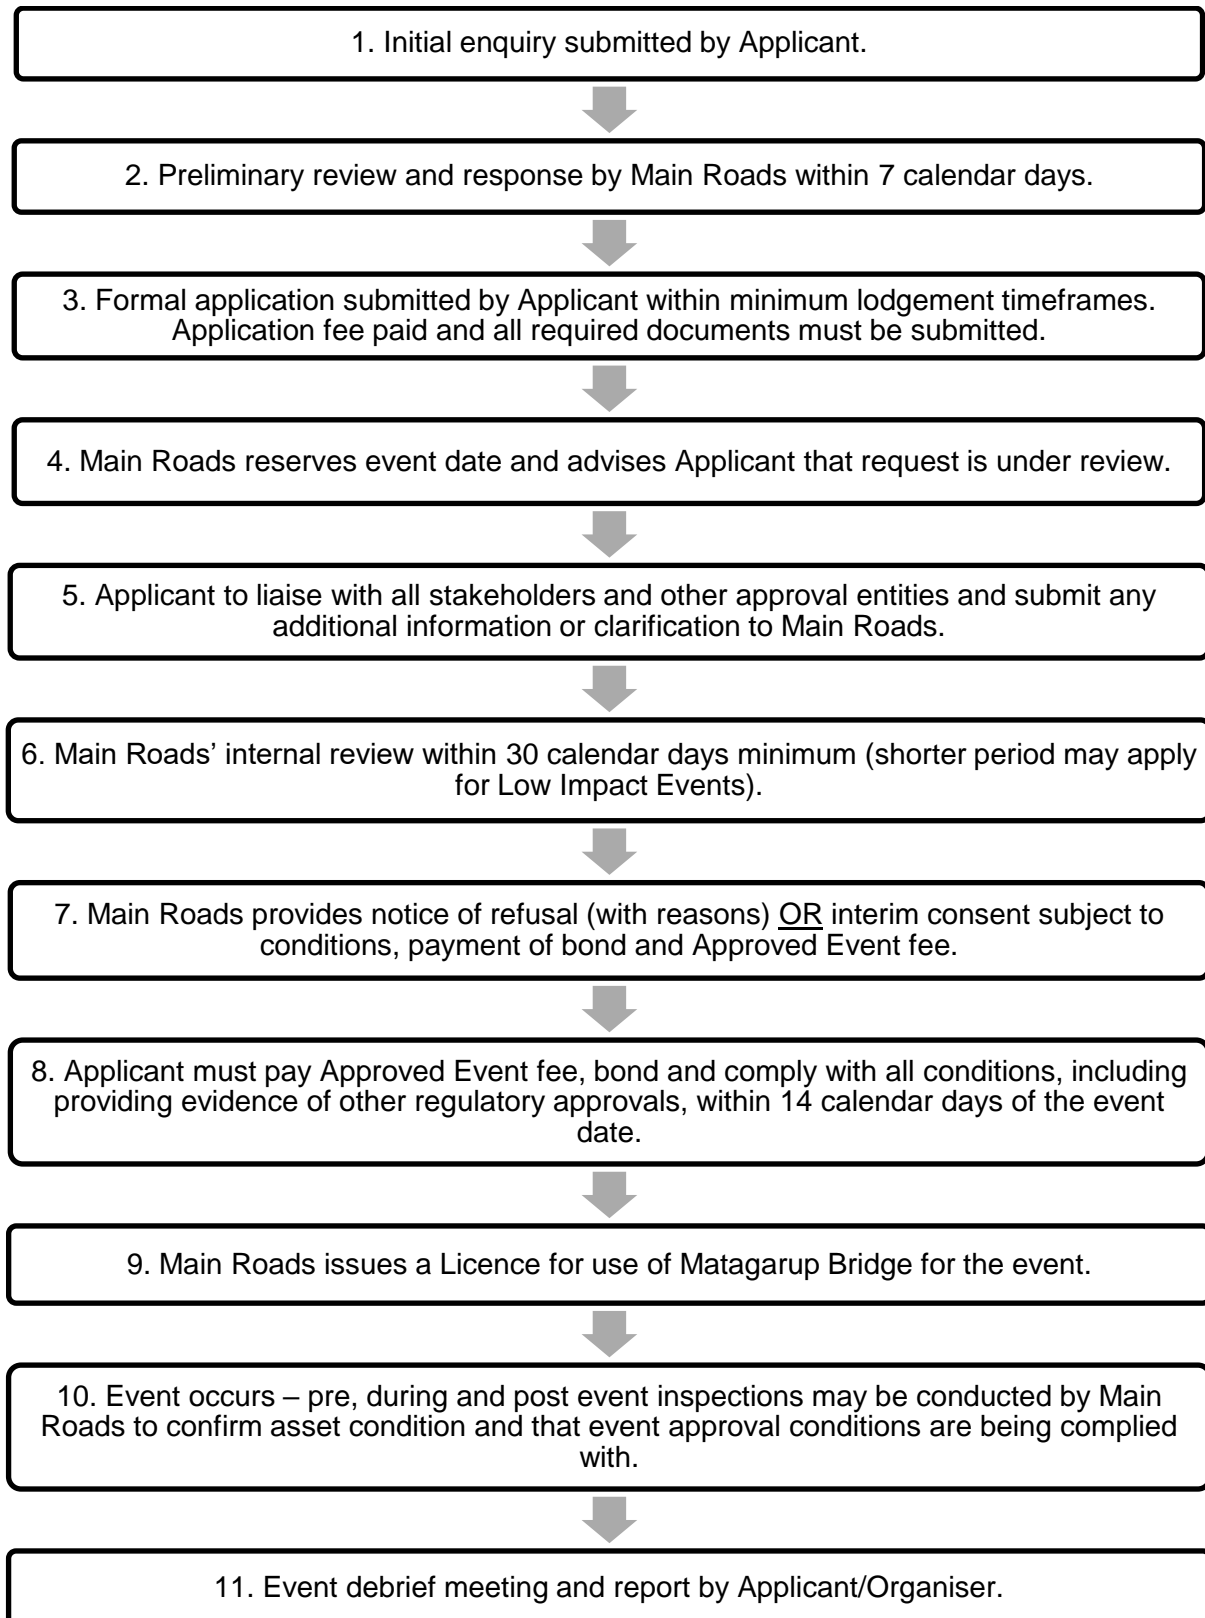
1. Initial enquiry submitted by Applicant.

2. Preliminary review and response by Main Roads within 7 calendar days.

3. Formal application submitted by Applicant within minimum lodgement timeframes. Application fee paid and all required documents must be submitted.

4. Main Roads reserves event date and advises Applicant that request is under review.

5. Applicant to liaise with all stakeholders and other approval entities and submit any additional information or clarification to Main Roads.

6. Main Roads' internal review within 30 calendar days minimum (shorter period may apply for Low Impact Events).

7. Main Roads provides notice of refusal (with reasons) OR interim consent subject to conditions, payment of bond and Approved Event fee.

8. Applicant must pay Approved Event fee, bond and comply with all conditions, including providing evidence of other regulatory approvals, within 14 calendar days of the event date.

9. Main Roads issues a Licence for use of Matagarup Bridge for the event.

10. Event occurs – pre, during and post event inspections may be conducted by Main Roads to confirm asset condition and that event approval conditions are being complied with.

11. Event debrief meeting and report by Applicant/Organiser.